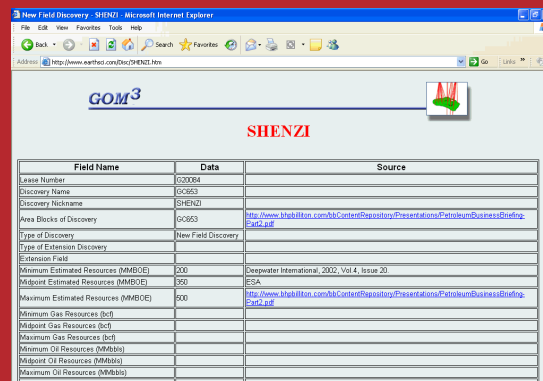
New Field Discovery - SHENZI - Microsoft Internet Explorer

File Edit View Favorites Tools Help

Back Search Favorites

Address http://www.earthsci.com/Disc/SHENZI.htm Go Links

GOM$^3$

SHENZI

| Field Name | Data | Source |
|---|---|---|
| Lease Number | G20084 | |
| Discovery Name | GC653 | |
| Discovery Nickname | SHENZI | |
| Area Blocks of Discovery | GC653 | http://www.bhpbilliton.com/bbContentRepository/Presentations/PetroleumBusinessBriefing-Part2.pdf |
| Type of Discovery | New Field Discovery | |
| Type of Extension Discovery | | |
| Extension Field | | |
| Minimum Estimated Resources (MMBOE) | 200 | Deepwater International, 2002, Vol.4, Issue 20. |
| Midpoint Estimated Resources (MMBOE) | 350 | ESA |
| Maximum Estimated Resources (MMBOE) | 500 | http://www.bhpbilliton.com/bbContentRepository/Presentations/PetroleumBusinessBriefing-Part2.pdf |
| Minimum Gas Resources (bcf) | | |
| Midpoint Gas Resources (bcf) | | |
| Maximum Gas Resources (bcf) | | |
| Minimum Oil Resources (MMbbls) | | |
| Midpoint Oil Resources (MMbbls) | | |
| Maximum Oil Resources (MMbbls) | | |